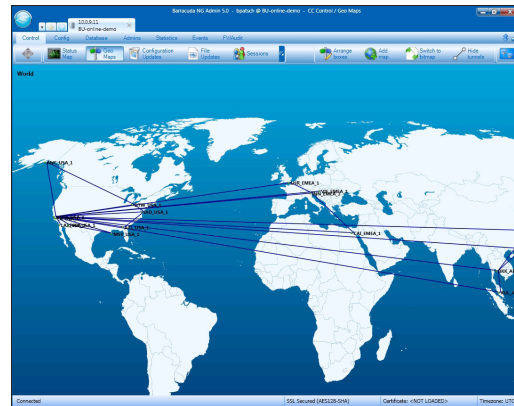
10.0.8.11
BU-online-demo

Barracuda NG Admin 5.0 - bpatsch @ BU-online-demo - CC Control / Geo Maps

Control Config Database Admins Statistics Events FWAudit

Status Map
Geo Maps
Configuration Updates
File Updates
Sessions
Arrange boxes
Add map
Switch to bitmap
Hide tunnels

World

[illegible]_USA_1
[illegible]_EMEA_1
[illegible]_EMEA_1
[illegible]_USA_1
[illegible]_USA_1
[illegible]_USA_1
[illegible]_USA_1
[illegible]_USA_1
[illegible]_EMEA_1

Connected
SSL Secured (AES128-SHA)
Certificate: <NOT LOADED>
Timezone: UTC